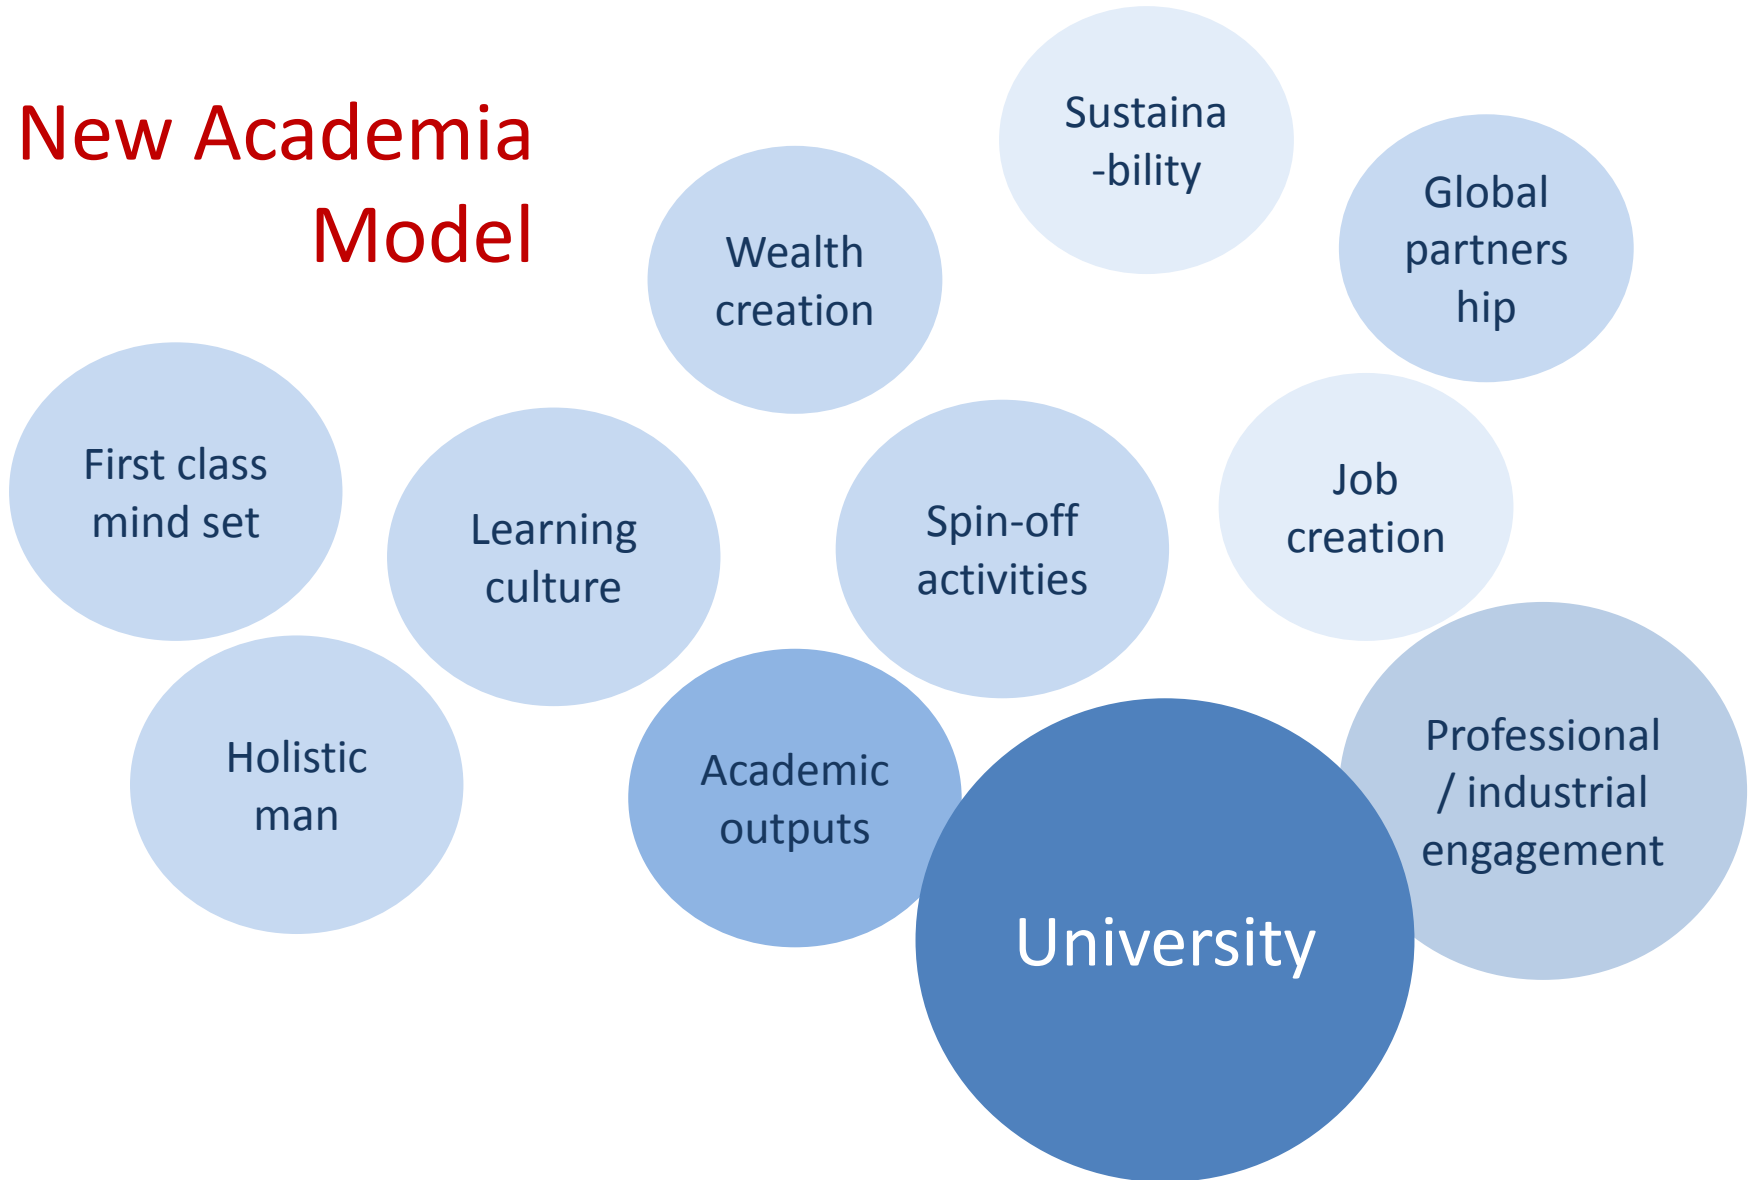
New Academia Model

Sustaina -bility

Global partners hip

Wealth creation

First class mind set

Learning culture

Spin-off activities

Job creation

Holistic man

Academic outputs

Professional / industrial engagement

University